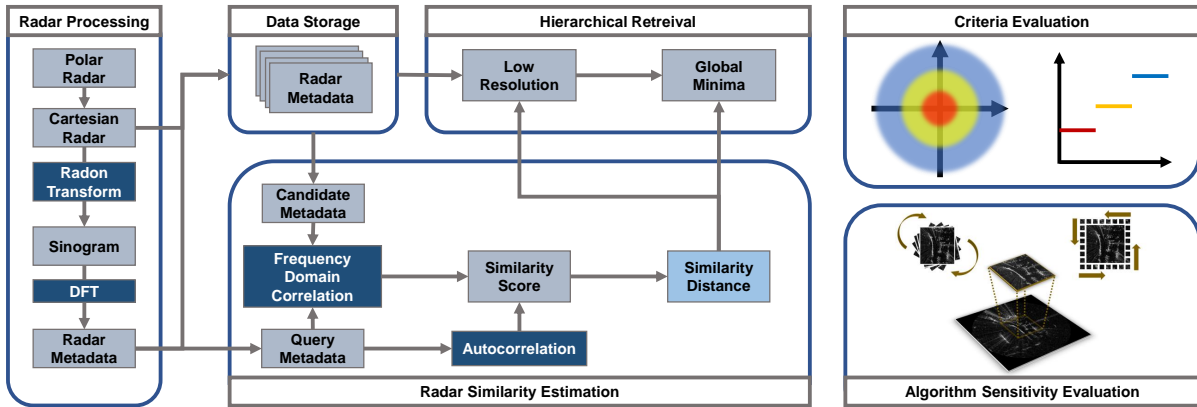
Radar Processing

Polar Radar

Cartesian Radar

Radon Transform

Sinogram

DFT

Radar Metadata

Data Storage

Radar Metadata

Hierarchical Retreival

Low Resolution

Global Minima

Candidate Metadata

Frequency Domain Correlation

Similarity Score

Similarity Distance

Query Metadata

Autocorrelation

Radar Similarity Estimation

Criteria Evaluation

Algorithm Sensitivity Evaluation